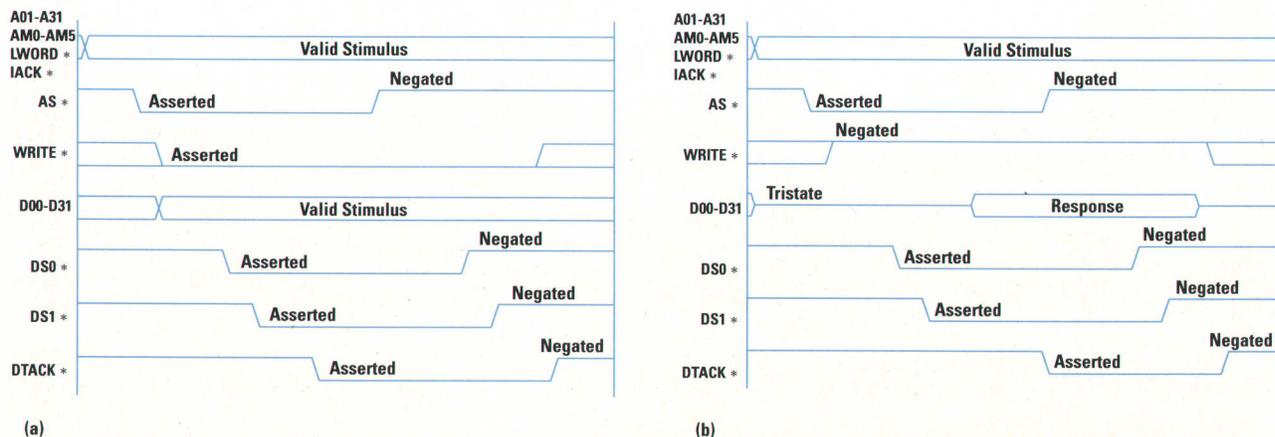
A01-A31
AM0-AM5
LWORD *
IACK *
Valid Stimulus
AS *
Negated
Asserted
WRITE *
Asserted
D00-D31
Valid Stimulus
DS0 *
Negated
Asserted
DS1 *
Negated
Asserted
DTACK *
Negated
Asserted
(a)

A01-A31
AM0-AM5
LWORD *
IACK *
Valid Stimulus
AS *
Negated
Asserted
WRITE *
Negated
D00-D31
Tristate
Response
DS0 *
Negated
Asserted
DS1 *
Negated
Asserted
DTACK *
Negated
Asserted
(b)